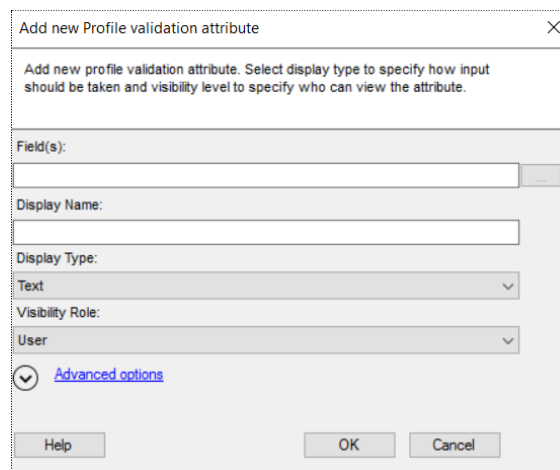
Add new Profile validation attribute

Add new profile validation attribute. Select display type to specify how input should be taken and visibility level to specify who can view the attribute.

Field(s):

...

Display Name:

Display Type:

Text

Visibility Role:

User

Advanced options

Help

OK

Cancel